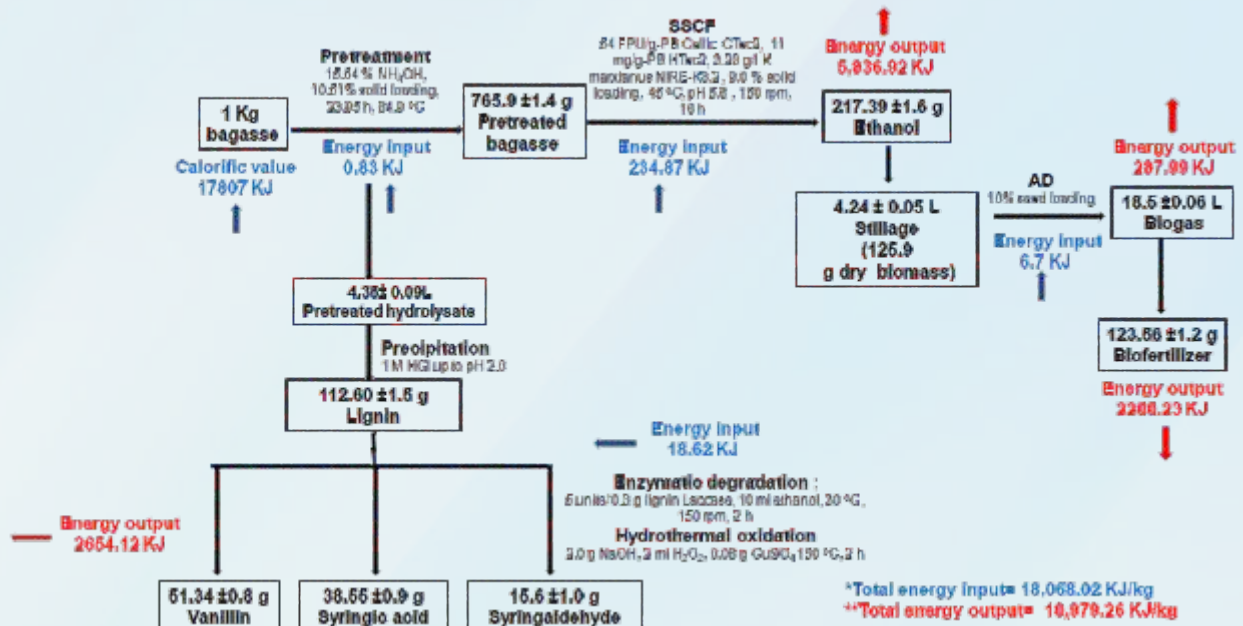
1 Kg bagasse

Calorific value
17807 KJ

Pretreatment
18.54 % $NH_4OH$, 10.81% solid loading, 23.95 h, 84.9 °C

Energy input
0.83 KJ

765.9 ±1.4 g
Pretreated bagasse

SSCF
84 FPU/g-PB Cellic CTec2, 11 mg/g-PB HTec2, 3.38 g/l K marxianus NIRE-K3.2, 9.0 % solid loading, 46 °C, pH 5.8 , 150 rpm, 10 h

Energy input
234.87 KJ

Energy output
5,836.92 KJ

217.39 ±1.6 g
Ethanol

4.24 ± 0.05 L
Stillage
(125.9 g dry biomass)

AD
10% seed loading

Energy input
6.7 KJ

Energy output
287.99 KJ

18.5 ±0.06 L
Biogas

123.66 ±1.2 g
Biofertilizer

Energy output
2206.23 KJ

4.38± 0.09L
Pretreated hydrolysate

Precipitation
1M HCl up to pH 2.0

112.60 ±1.5 g
Lignin

Energy input
18.62 KJ

Enzymatic degradation :
5 units/0.3 g lignin Laccase, 10 ml ethanol, 30 °C, 150 rpm, 2 h

Hydrothermal oxidation
3.0 g NaOH, 2 ml $H_2O_2$, 0.08 g $CuSO_4$ 150 °C, 2 h

Energy output
2654.12 KJ

51.34 ±0.8 g
Vanillin

38.55 ±0.9 g
Syringic acid

15.6 ±1.0 g
Syringaldehyde

*Total energy input= 18,068.02 KJ/kg
**Total energy output= 10,979.26 KJ/kg